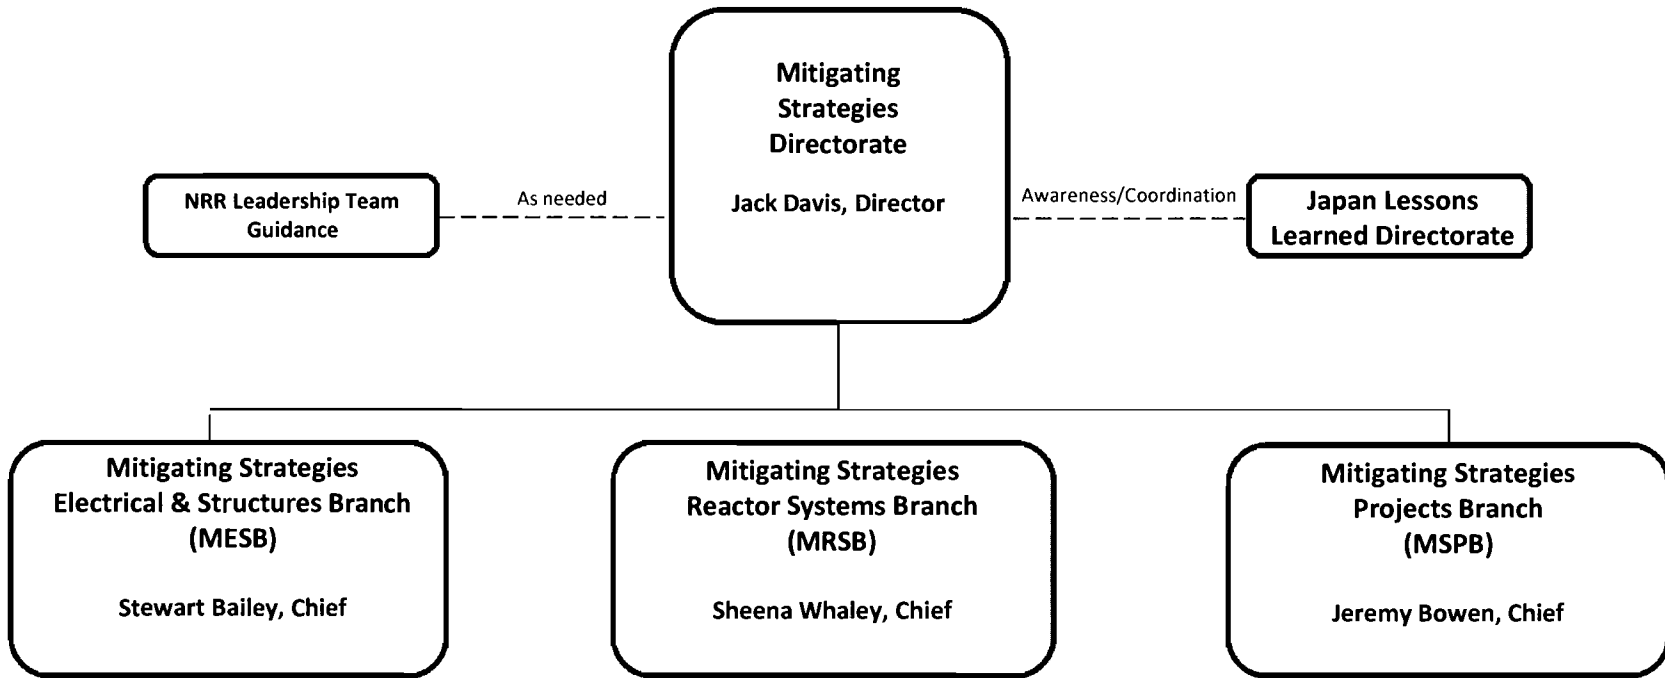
Mitigating Strategies Directorate

Jack Davis, Director

NRR Leadership Team Guidance

As needed

Awareness/Coordination

Japan Lessons Learned Directorate

Mitigating Strategies Electrical & Structures Branch (MESB)

Stewart Bailey, Chief

Mitigating Strategies Reactor Systems Branch (MRSB)

Sheena Whaley, Chief

Mitigating Strategies Projects Branch (MSPB)

Jeremy Bowen, Chief